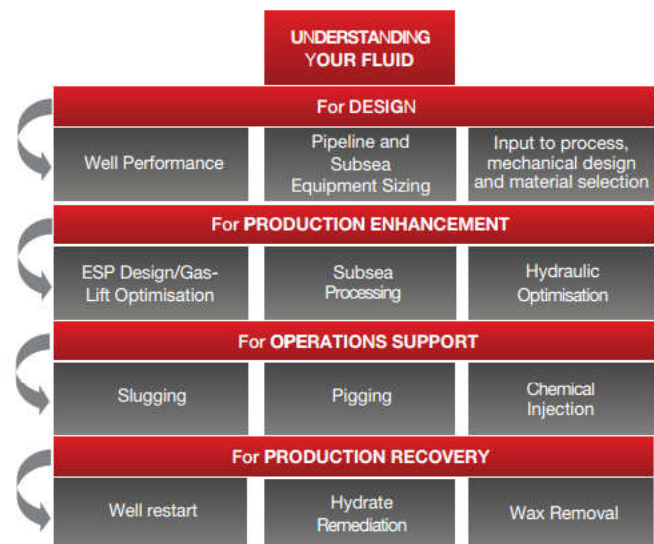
UNDERSTANDING YOUR FLUID

For DESIGN

Well Performance

Pipeline and Subsea Equipment Sizing

Input to process, mechanical design and material selection

For PRODUCTION ENHANCEMENT

ESP Design/Gas-Lift Optimisation

Subsea Processing

Hydraulic Optimisation

For OPERATIONS SUPPORT

Slugging

Pigging

Chemical Injection

For PRODUCTION RECOVERY

Well restart

Hydrate Remediation

Wax Removal